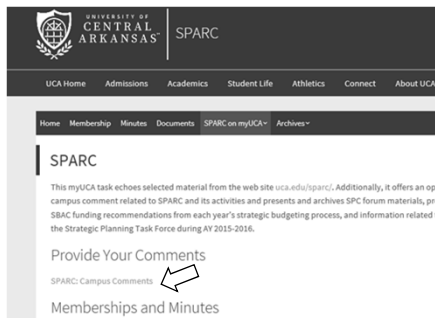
UNIVERSITY OF CENTRAL ARKANSAS

SPARC

UCA Home Admissions Academics Student Life Athletics Connect About UCA

Home Membership Minutes Documents SPARC on myUCA Archives

SPARC

This myUCA task echoes selected material from the web site uca.edu/sparc/. Additionally, it offers an op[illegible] campus comment related to SPARC and its activities and presents and archives SPC forum materials, pr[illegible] SBAC funding recommendations from each year's strategic budgeting process, and information related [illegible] the Strategic Planning Task Force during AY 2015-2016.

Provide Your Comments

SPARC: Campus Comments

Memberships and Minutes